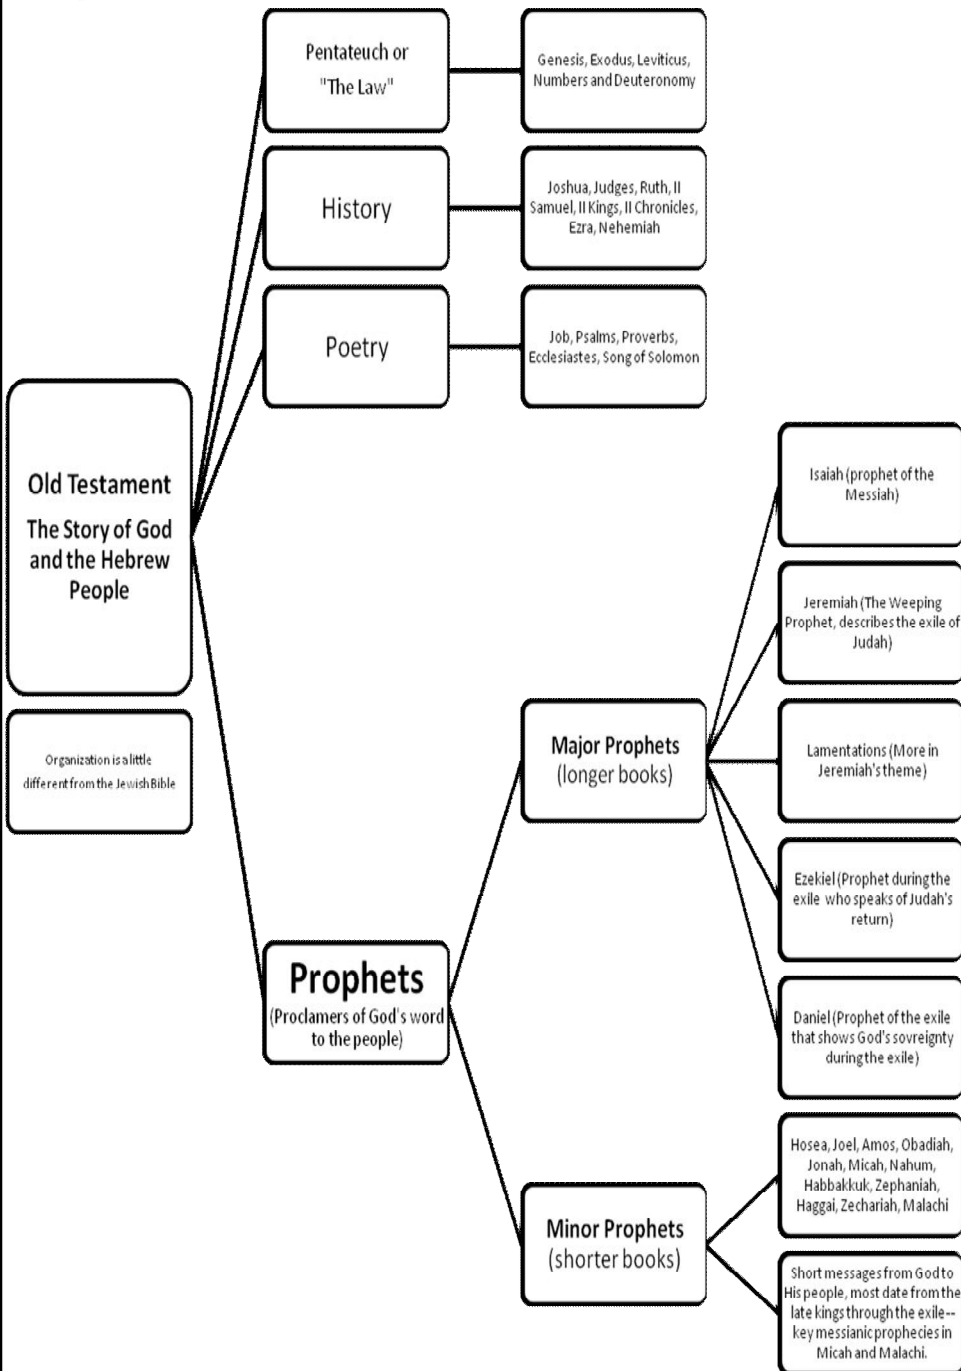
Old Testament

The Story of God and the Hebrew People

Organization is a little different from the Jewish Bible

Pentateuch or "The Law"

Genesis, Exodus, Leviticus, Numbers and Deuteronomy

History

Joshua, Judges, Ruth, II Samuel, II Kings, II Chronicles, Ezra, Nehemiah

Poetry

Job, Psalms, Proverbs, Ecclesiastes, Song of Solomon

Prophets
(Proclamers of God's word to the people)

Major Prophets
(longer books)

Isaiah (prophet of the Messiah)

Jeremiah (The Weeping Prophet, describes the exile of Judah)

Lamentations (More in Jeremiah's theme)

Ezekiel (Prophet during the exile who speaks of Judah's return)

Daniel (Prophet of the exile that shows God's sovreignty during the exile)

Minor Prophets
(shorter books)

Hosea, Joel, Amos, Obadiah, Jonah, Micah, Nahum, Habbakkuk, Zephaniah, Haggai, Zechariah, Malachi

Short messages from God to His people, most date from the late kings through the exile-- key messianic prophecies in Micah and Malachi.